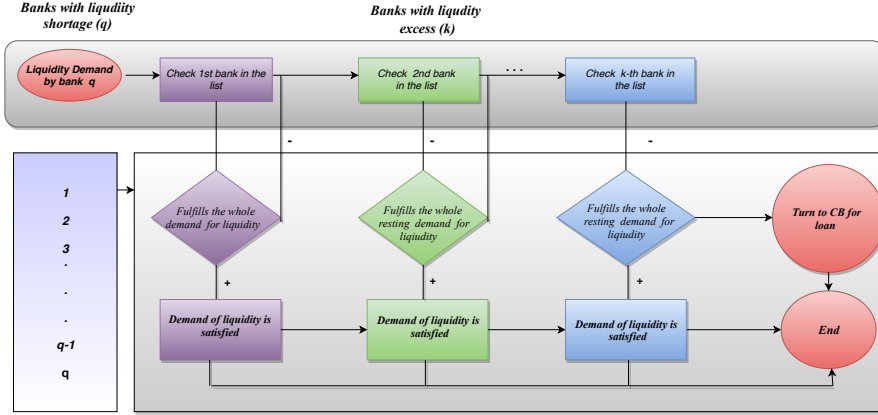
Banks with liqudiity shortage (q)

Banks with liquidity excess (k)

Liquidity Demand by bank q

Check 1st bank in the list

Check 2nd bank in the list

. . .

Check k-th bank in the list

-

-

-

1

2

3

.

.

.

q-1

q

Fulfills the whole demand for liquidity

Fulfills the whole resting demand for liquidity

Fulfills the whole resting demand for liquidity

Turn to CB for loan

+

+

+

Demand of liquidity is satisfied

Demand of liquidity is satisfied

Demand of liquidity is satisfied

End